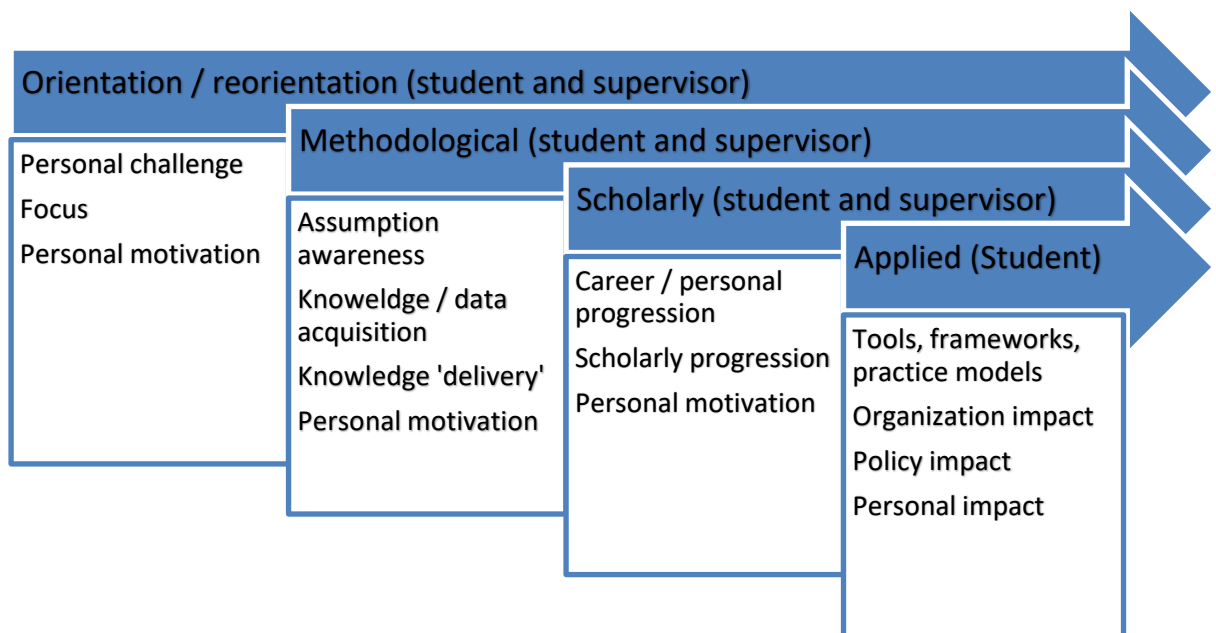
Orientation / reorientation (student and supervisor)

Personal challenge

Focus

Personal motivation

Methodological (student and supervisor)

Assumption awareness

Knoweldge / data acquisition

Knowledge 'delivery'

Personal motivation

Scholarly (student and supervisor)

Career / personal progression

Scholarly progression

Personal motivation

Applied (Student)

Tools, frameworks, practice models

Organization impact

Policy impact

Personal impact